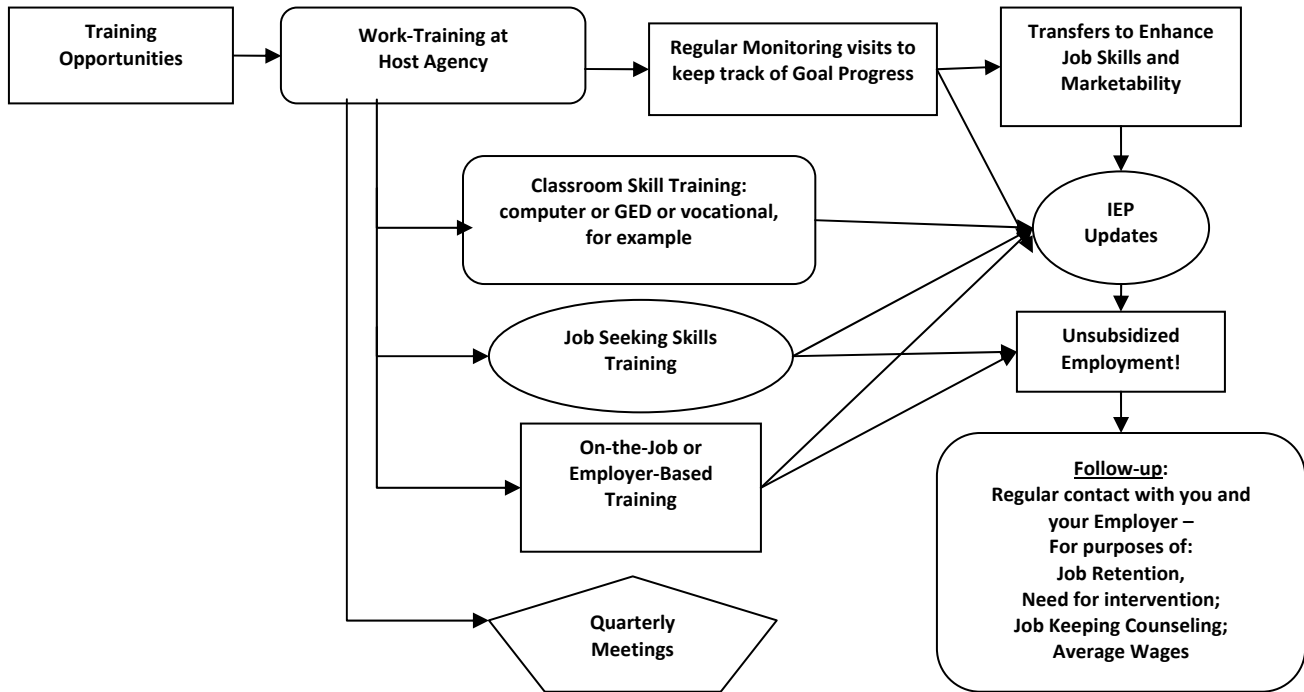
Training Opportunities

Work-Training at Host Agency

Regular Monitoring visits to keep track of Goal Progress

Transfers to Enhance Job Skills and Marketability

Classroom Skill Training: computer or GED or vocational, for example

IEP Updates

Job Seeking Skills Training

Unsubsidized Employment!

On-the-Job or Employer-Based Training

Follow-up:
Regular contact with you and your Employer –
For purposes of:
Job Retention,
Need for intervention;
Job Keeping Counseling;
Average Wages

Quarterly Meetings